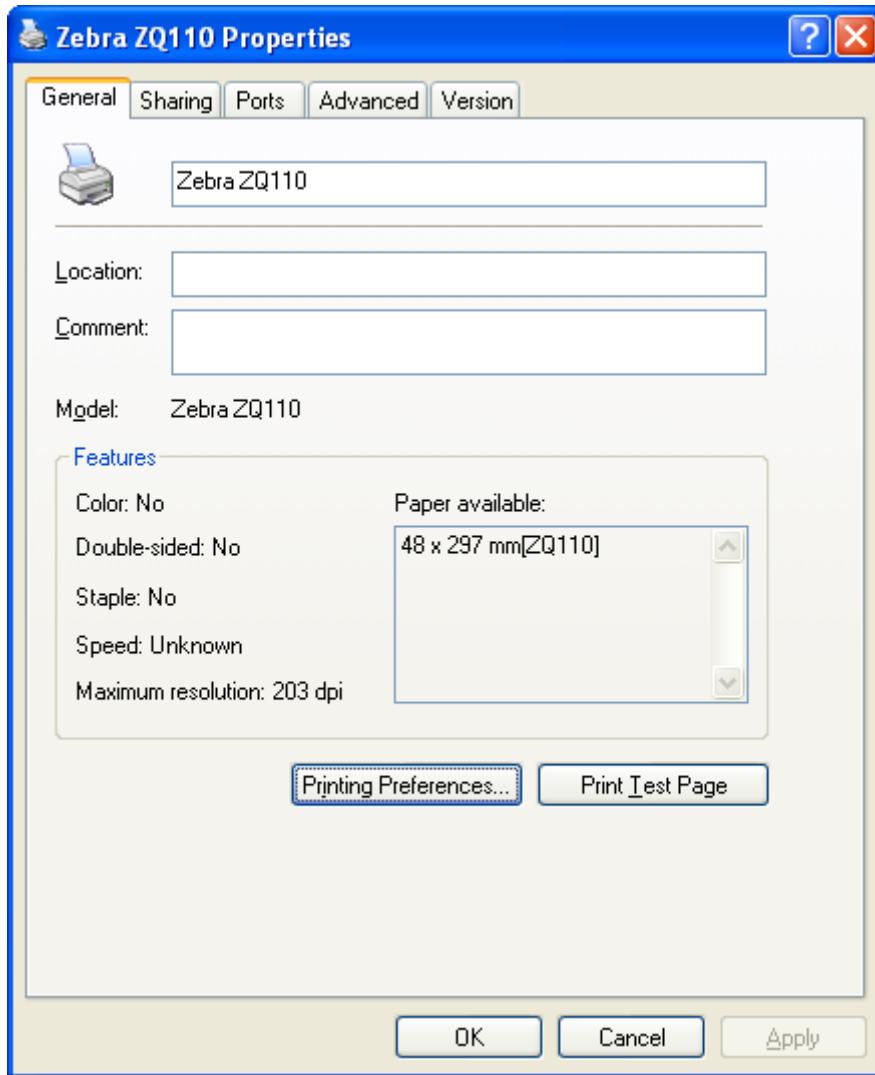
Zebra ZQ110 Properties

?

General | Sharing | Ports | Advanced | Version

Zebra ZQ110

Location:

Comment:

Model: Zebra ZQ110

Features

Color: No

Double-sided: No

Staple: No

Speed: Unknown

Maximum resolution: 203 dpi

Paper available:

48 x 297 mm[ZQ110]

Printing Preferences...

Print Test Page

OK

Cancel

Apply